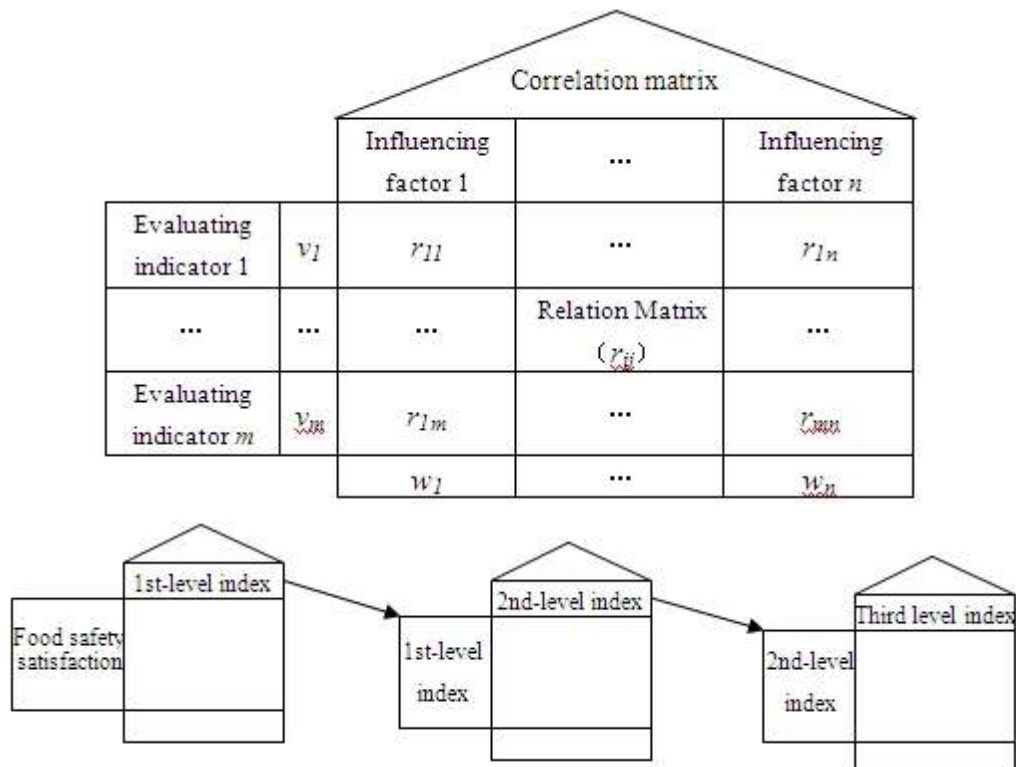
Correlation matrix

| | | Influencing factor 1 | ... | Influencing factor $n$ |
|---|---|---|---|---|
| Evaluating indicator 1 | $v_1$ | $r_{11}$ | ... | $r_{1n}$ |
| ... | ... | ... | Relation Matrix ($r_{ij}$) | ... |
| Evaluating indicator $m$ | $v_m$ | $r_{1m}$ | ... | $r_{mn}$ |
| | | $w_1$ | ... | $w_n$ |

1st-level index

Food safety satisfaction

2nd-level index

1st-level index

Third level index

2nd-level index